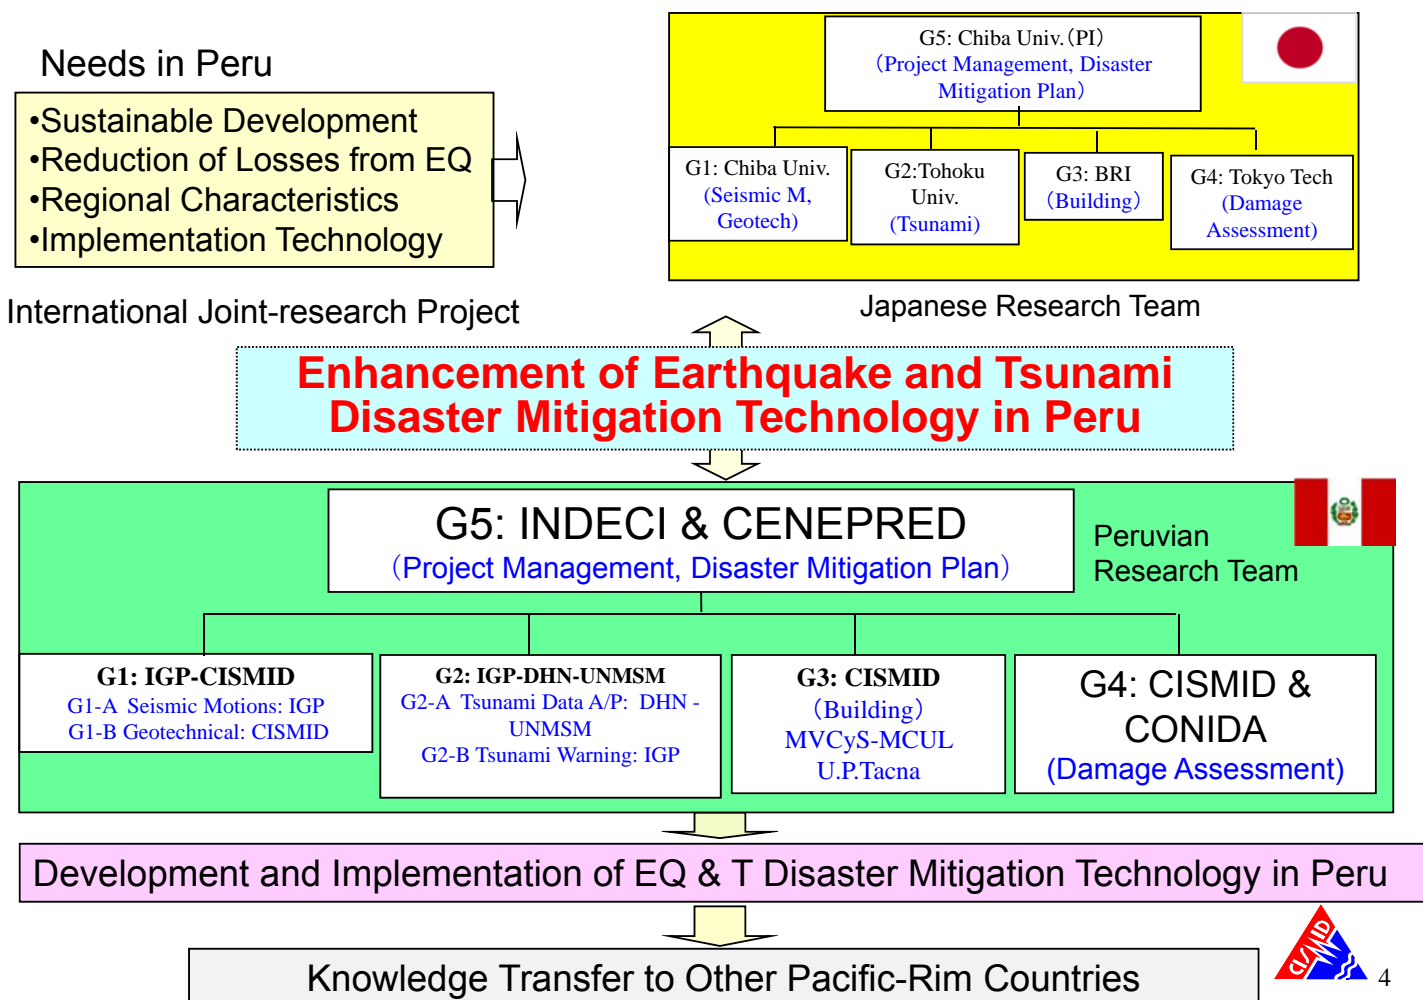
Needs in Peru

•Sustainable Development
•Reduction of Losses from EQ
•Regional Characteristics
•Implementation Technology

International Joint-research Project

G5: Chiba Univ.(PI)
(Project Management, Disaster Mitigation Plan)

G1: Chiba Univ.
(Seismic M, Geotech)

G2:Tohoku Univ.
(Tsunami)

G3: BRI
(Building)

G4: Tokyo Tech
(Damage Assessment)

Japanese Research Team

Enhancement of Earthquake and Tsunami Disaster Mitigation Technology in Peru

G5: INDECI & CENEPRED
(Project Management, Disaster Mitigation Plan)

Peruvian Research Team

G1: IGP-CISMID
G1-A Seismic Motions: IGP
G1-B Geotechnical: CISMID

G2: IGP-DHN-UNMSM
G2-A Tsunami Data A/P: DHN - UNMSM
G2-B Tsunami Warning: IGP

G3: CISMID
(Building)
MVCyS-MCUL
U.P.Tacna

G4: CISMID & CONIDA
(Damage Assessment)

Development and Implementation of EQ & T Disaster Mitigation Technology in Peru

Knowledge Transfer to Other Pacific-Rim Countries

CISMID

4